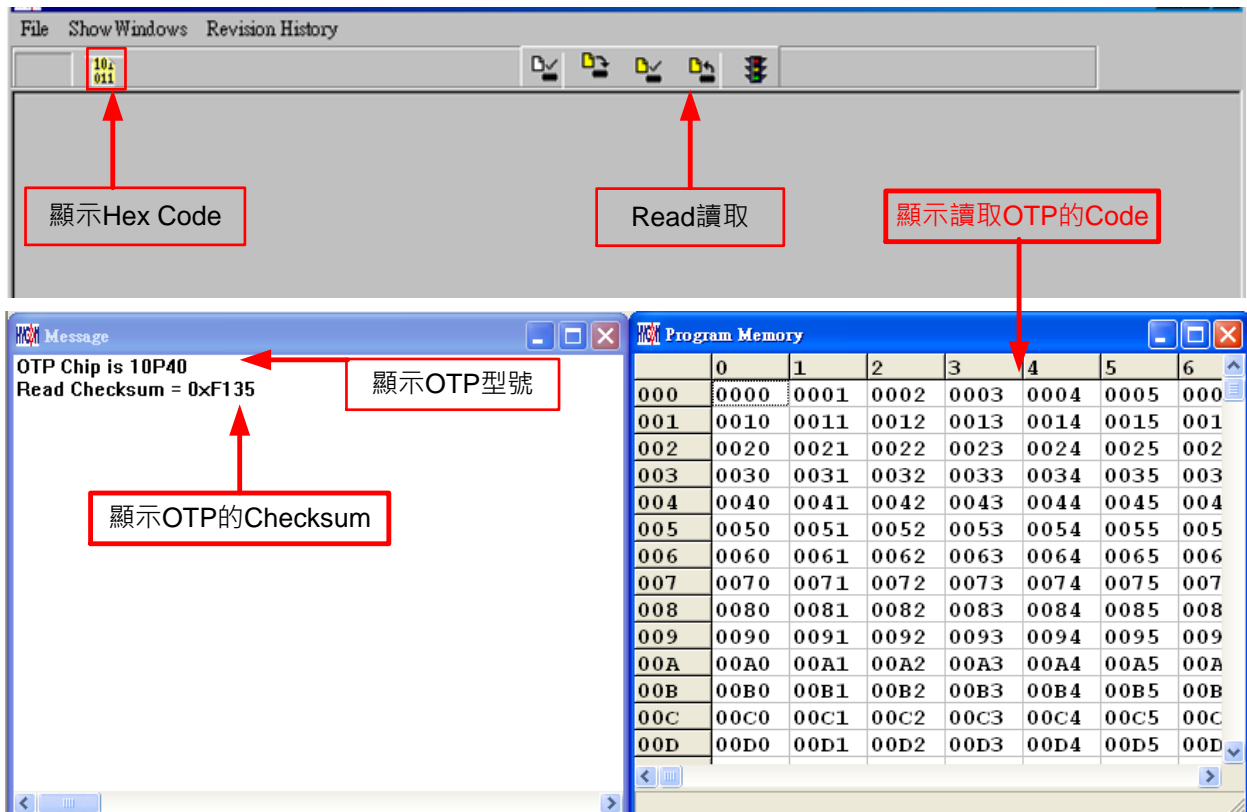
File Show Windows Revision History

101
011

顯示Hex Code

Read讀取

顯示讀取OTP的Code

Message

OTP Chip is 10P40
Read Checksum = 0xF135

顯示OTP型號

顯示OTP的Checksum

Program Memory

| | 0 | 1 | 2 | 3 | 4 | 5 | 6 |
|---|---|---|---|---|---|---|---|
| 000 | 0000 | 0001 | 0002 | 0003 | 0004 | 0005 | 000 |
| 001 | 0010 | 0011 | 0012 | 0013 | 0014 | 0015 | 001 |
| 002 | 0020 | 0021 | 0022 | 0023 | 0024 | 0025 | 002 |
| 003 | 0030 | 0031 | 0032 | 0033 | 0034 | 0035 | 003 |
| 004 | 0040 | 0041 | 0042 | 0043 | 0044 | 0045 | 004 |
| 005 | 0050 | 0051 | 0052 | 0053 | 0054 | 0055 | 005 |
| 006 | 0060 | 0061 | 0062 | 0063 | 0064 | 0065 | 006 |
| 007 | 0070 | 0071 | 0072 | 0073 | 0074 | 0075 | 007 |
| 008 | 0080 | 0081 | 0082 | 0083 | 0084 | 0085 | 008 |
| 009 | 0090 | 0091 | 0092 | 0093 | 0094 | 0095 | 009 |
| 00A | 00A0 | 00A1 | 00A2 | 00A3 | 00A4 | 00A5 | 00A |
| 00B | 00B0 | 00B1 | 00B2 | 00B3 | 00B4 | 00B5 | 00B |
| 00C | 00C0 | 00C1 | 00C2 | 00C3 | 00C4 | 00C5 | 00C |
| 00D | 00D0 | 00D1 | 00D2 | 00D3 | 00D4 | 00D5 | 00D |